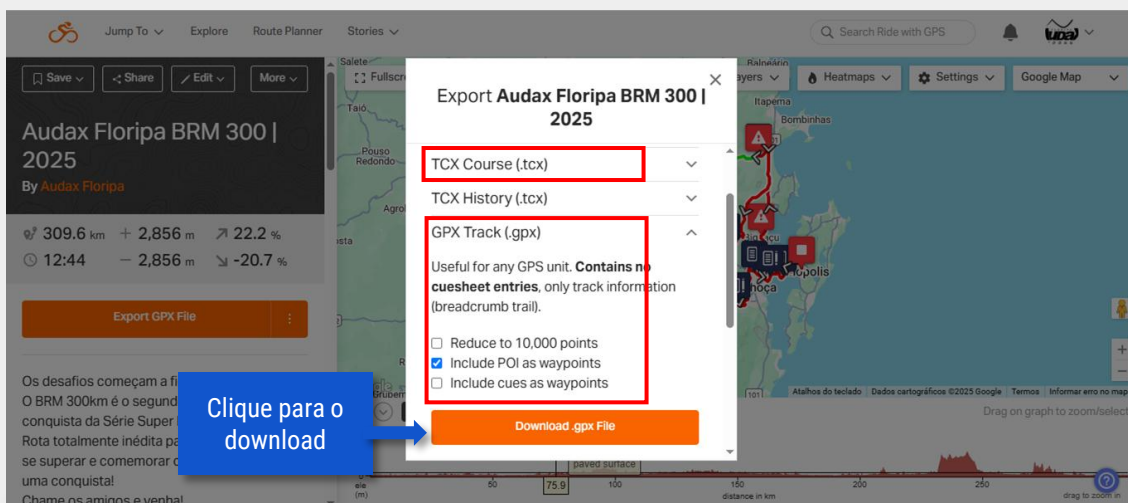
Jump To ⌄ Explore Route Planner Stories ⌄

Search Ride with GPS

Save ⌄ Share Edit ⌄ More ⌄

Audax Floripa BRM 300 | 2025

By Audax Floripa

309.6 km + 2,856 m ↗ 22.2 %
12:44 − 2,856 m ↘ -20.7 %

Export GPX File

Os desafios começam a fi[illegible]
O BRM 300km é o segund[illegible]
conquista da Série Super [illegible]
Rota totalmente inédita pa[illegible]
se superar e comemorar c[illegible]
uma conquista!
Chame os amigos e venha!

Fullscr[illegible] Layers ⌄ Heatmaps ⌄ Settings ⌄ Google Map ⌄

Export Audax Floripa BRM 300 | 2025

TCX Course (.tcx)

TCX History (.tcx)

GPX Track (.gpx)

Useful for any GPS unit. **Contains no cuesheet entries**, only track information (breadcrumb trail).

☐ Reduce to 10,000 points
☑ Include POI as waypoints
☐ Include cues as waypoints

Download .gpx File

Clique para o download

Saletes Balneário Itapema Bombinhas Taió Pouso Redondo Agrol Palhoça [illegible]polis

Atalhos do teclado Dados cartográficos ©2025 Google Termos Informar erro no map

Drag on graph to zoom/select

paved surface

ele (m) 50 75.9 100 150 200 250 distance in km drag to zoom in